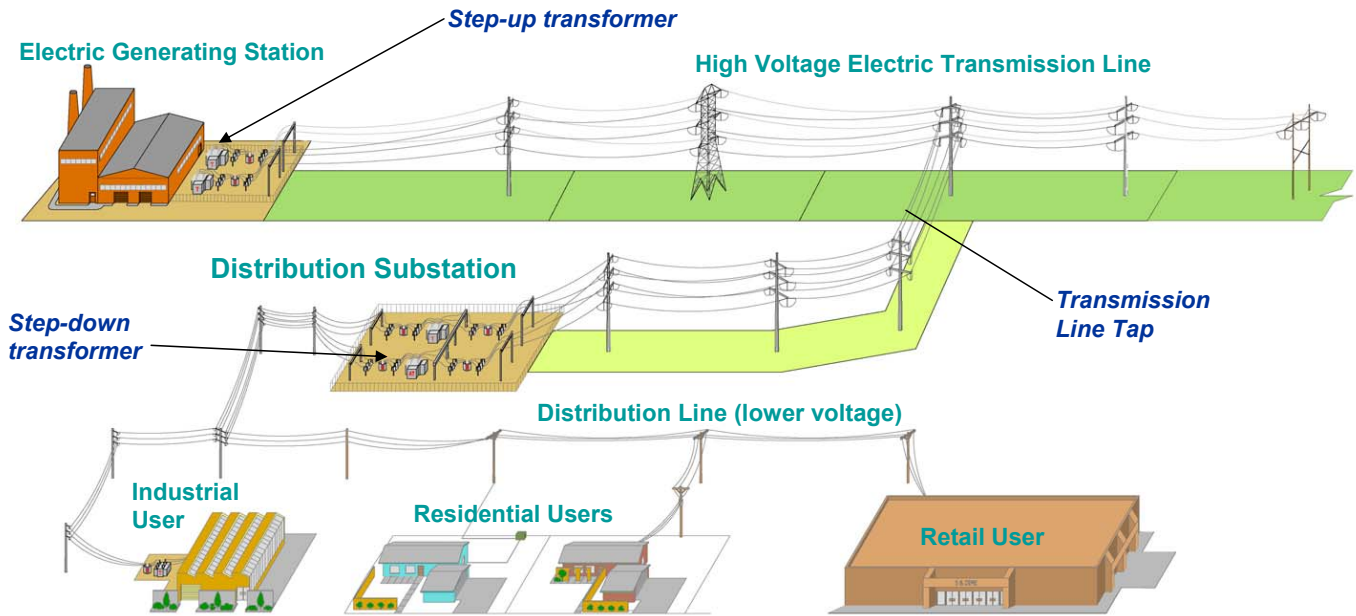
Step-up transformer

Electric Generating Station

High Voltage Electric Transmission Line

Distribution Substation

Step-down transformer

Transmission Line Tap

Distribution Line (lower voltage)

Industrial User

Residential Users

Retail User